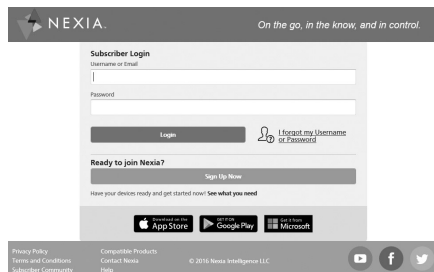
NEXIA. On the go, in the know, and in control.

Subscriber Login
Username or Email

Password

Login

I forgot my Username or Password

Ready to join Nexia?

Sign Up Now

Have your devices ready and get started now! See what you need

Download on the App Store

GET IT ON Google Play

Get it from Microsoft

Privacy Policy
Terms and Conditions
Subscriber Community

Compatible Products
Contact Nexia
Help

© 2016 Nexia Intelligence LLC